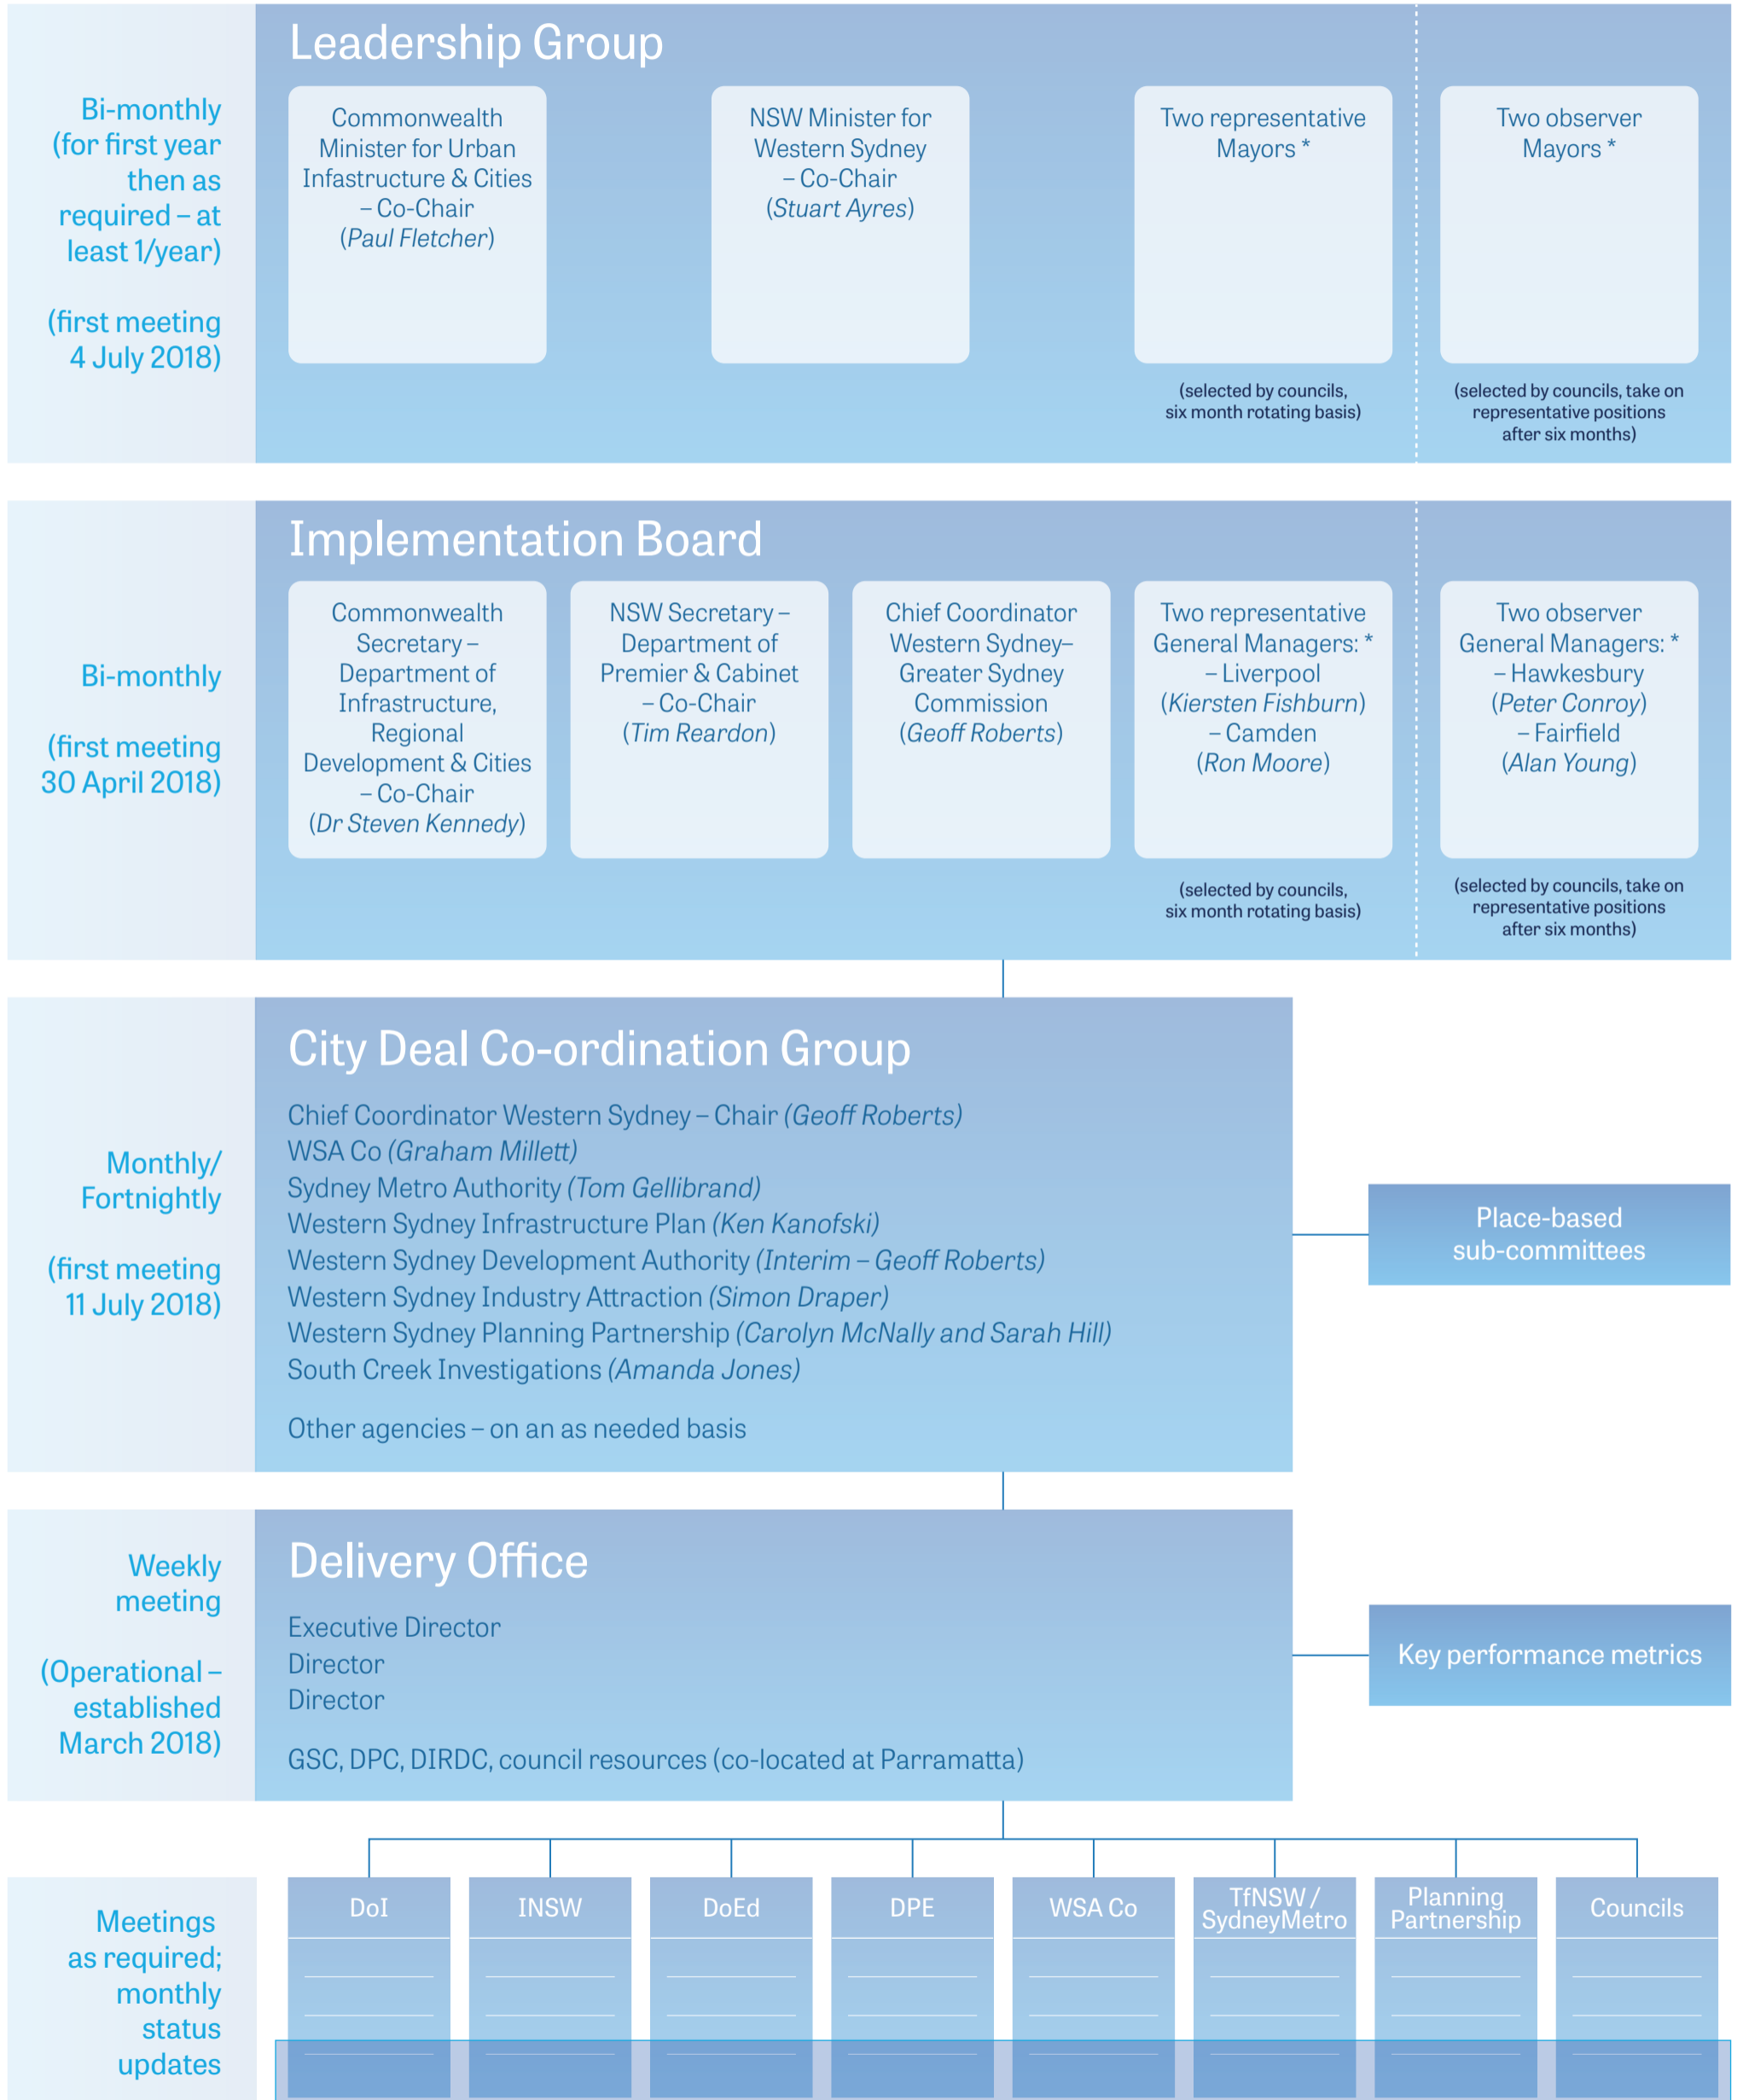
Bi-monthly (for first year then as required – at least 1/year)

(first meeting 4 July 2018)

Leadership Group

Commonwealth Minister for Urban Infastructure & Cities – Co-Chair (*Paul Fletcher*)

NSW Minister for Western Sydney – Co-Chair (*Stuart Ayres*)

Two representative Mayors *

(selected by councils, six month rotating basis)

Two observer Mayors *

(selected by councils, take on representative positions after six months)

Bi-monthly

(first meeting 30 April 2018)

Implementation Board

Commonwealth Secretary – Department of Infrastructure, Regional Development & Cities – Co-Chair (*Dr Steven Kennedy*)

NSW Secretary – Department of Premier & Cabinet – Co-Chair (*Tim Reardon*)

Chief Coordinator Western Sydney– Greater Sydney Commission (*Geoff Roberts*)

Two representative General Managers: * – Liverpool (*Kiersten Fishburn*) – Camden (*Ron Moore*)

(selected by councils, six month rotating basis)

Two observer General Managers: * – Hawkesbury (*Peter Conroy*) – Fairfield (*Alan Young*)

(selected by councils, take on representative positions after six months)

Monthly/ Fortnightly

(first meeting 11 July 2018)

City Deal Co-ordination Group

Chief Coordinator Western Sydney – Chair *(Geoff Roberts)*
WSA Co *(Graham Millett)*
Sydney Metro Authority *(Tom Gellibrand)*
Western Sydney Infrastructure Plan *(Ken Kanofski)*
Western Sydney Development Authority *(Interim – Geoff Roberts)*
Western Sydney Industry Attraction *(Simon Draper)*
Western Sydney Planning Partnership *(Carolyn McNally and Sarah Hill)*
South Creek Investigations *(Amanda Jones)*

Other agencies – on an as needed basis

Place-based sub-committees

Weekly meeting

(Operational – established March 2018)

Delivery Office

Executive Director
Director
Director

GSC, DPC, DIRDC, council resources (co-located at Parramatta)

Key performance metrics

Meetings as required; monthly status updates

DoI

INSW

DoEd

DPE

WSA Co

TfNSW / SydneyMetro

Planning Partnership

Councils